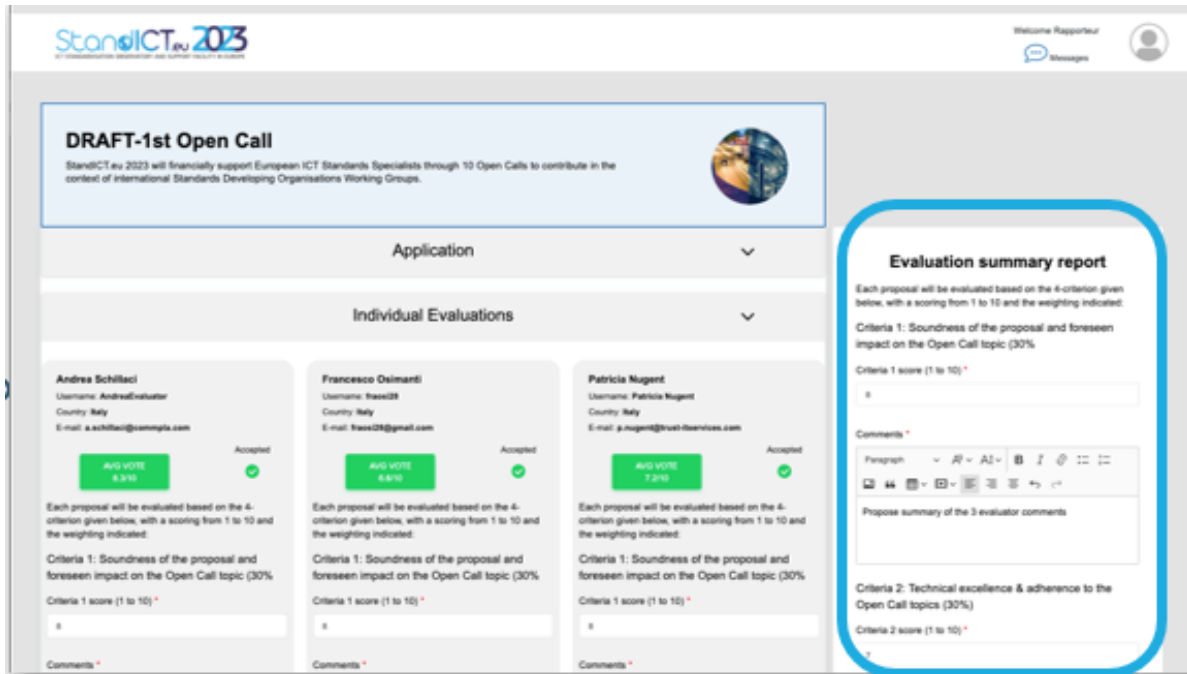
StandICT.eu 2023
ICT STANDARDISATION OBSERVATORY AND SUPPORT FACILITY IN EUROPE

Welcome Rapporteur
Messages

DRAFT-1st Open Call
StandICT.eu 2023 will financially support European ICT Standards Specialists through 10 Open Calls to contribute in the context of international Standards Developing Organisations Working Groups.

Application

Individual Evaluations

Andrea Schillaci
Username: AndreaEvaluator
Country: Italy
E-mail: a.schillaci@commpla.com
Accepted
AVG VOTE
8.3/10
Each proposal will be evaluated based on the 4-criterion given below, with a scoring from 1 to 10 and the weighting indicated:
Criteria 1: Soundness of the proposal and foreseen impact on the Open Call topic (30%
Criteria 1 score (1 to 10) *
8
Comments *

Francesco Osimanti
Username: frasoi28
Country: Italy
E-mail: frasoi28@gmail.com
Accepted
AVG VOTE
6.6/10
Each proposal will be evaluated based on the 4-criterion given below, with a scoring from 1 to 10 and the weighting indicated:
Criteria 1: Soundness of the proposal and foreseen impact on the Open Call topic (30%
Criteria 1 score (1 to 10) *
8
Comments *

Patricia Nugent
Username: Patricia Nugent
Country: Italy
E-mail: p.nugent@trust-itservices.com
Accepted
AVG VOTE
7.2/10
Each proposal will be evaluated based on the 4-criterion given below, with a scoring from 1 to 10 and the weighting indicated:
Criteria 1: Soundness of the proposal and foreseen impact on the Open Call topic (30%
Criteria 1 score (1 to 10) *
8
Comments *

Evaluation summary report
Each proposal will be evaluated based on the 4-criterion given below, with a scoring from 1 to 10 and the weighting indicated:
Criteria 1: Soundness of the proposal and foreseen impact on the Open Call topic (30%
Criteria 1 score (1 to 10) *
8
Comments *
Paragraph
Propose summary of the 3 evaluator comments
Criteria 2: Technical excellence & adherence to the Open Call topics (30%)
Criteria 2 score (1 to 10) *
7